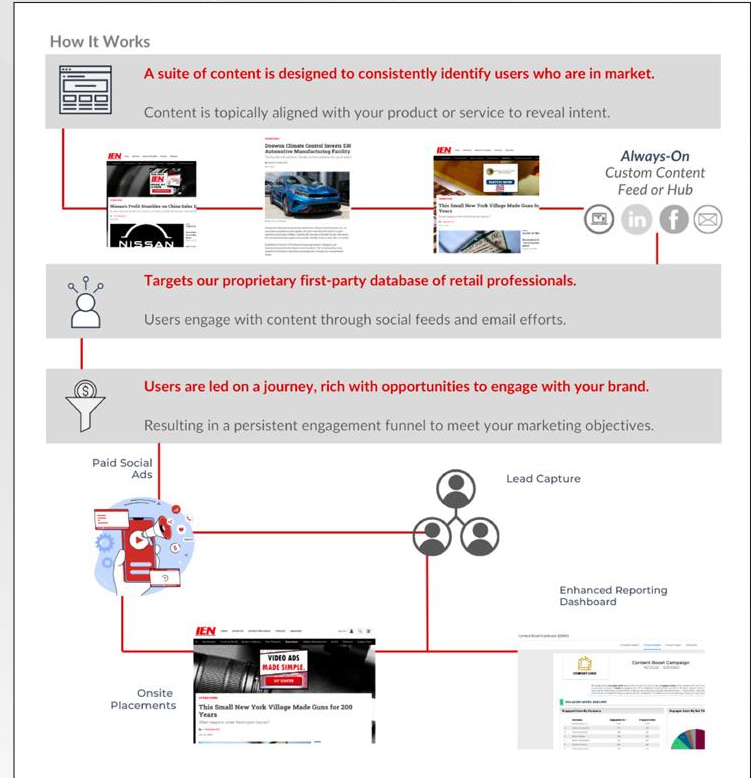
How It Works

A suite of content is designed to consistently identify users who are in market.

Content is topically aligned with your product or service to reveal intent.

IEN

Nissan's Profit Stumbles on China Sales

NISSAN

Doowon Climate Control Invests $36 Automotive Manufacturing Facility

IEN

WATCH NOW

This Small New York Village Made Guns fo Years

Always-On
Custom Content
Feed or Hub

Targets our proprietary first-party database of retail professionals.

Users engage with content through social feeds and email efforts.

Users are led on a journey, rich with opportunities to engage with your brand.

Resulting in a persistent engagement funnel to meet your marketing objectives.

Paid Social Ads

Lead Capture

Enhanced Reporting Dashboard

IEN

VIDEO ADS MADE SIMPLE.

This Small New York Village Made Guns for 200 Years

Onsite Placements

Content Boost Campaign

COMPANY LOGO